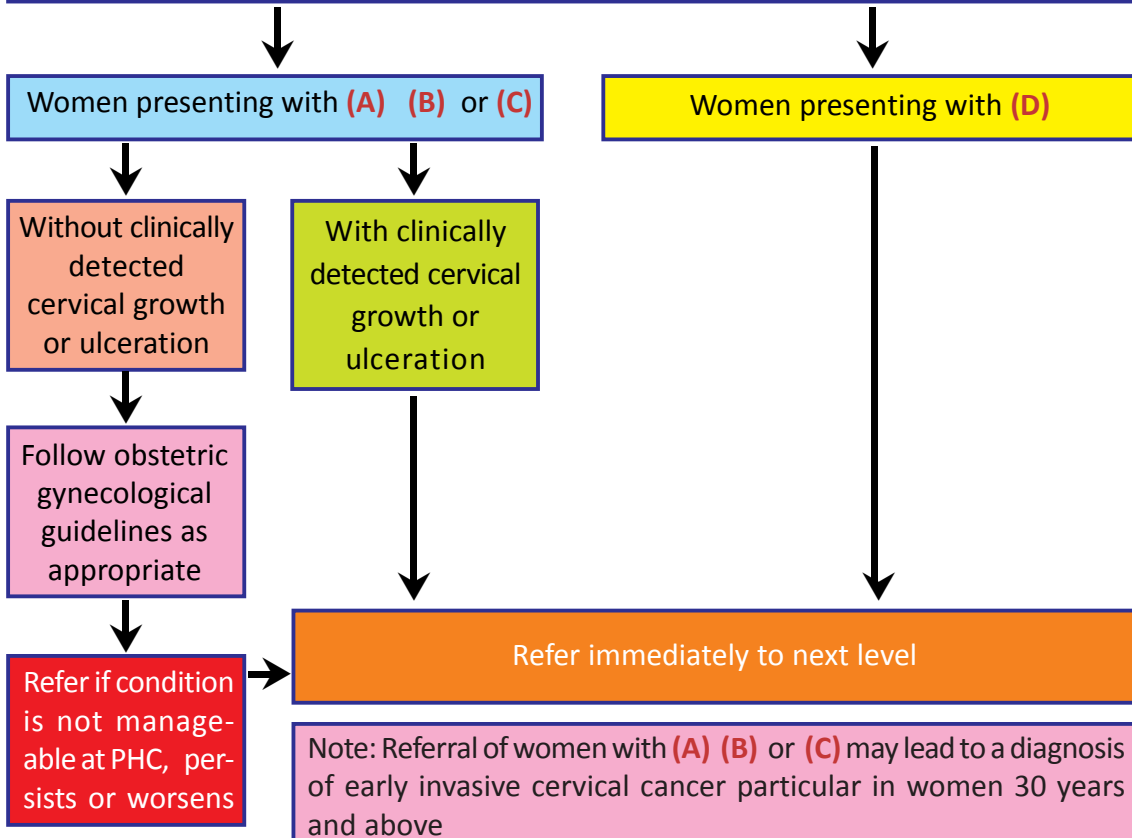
Women presenting with (A) (B) or (C)

Women presenting with (D)

Without clinically detected cervical growth or ulceration

With clinically detected cervical growth or ulceration

Follow obstetric gynecological guidelines as appropriate

Refer if condition is not manageable at PHC, persists or worsens

Refer immediately to next level

Note: Referral of women with (A) (B) or (C) may lead to a diagnosis of early invasive cervical cancer particular in women 30 years and above